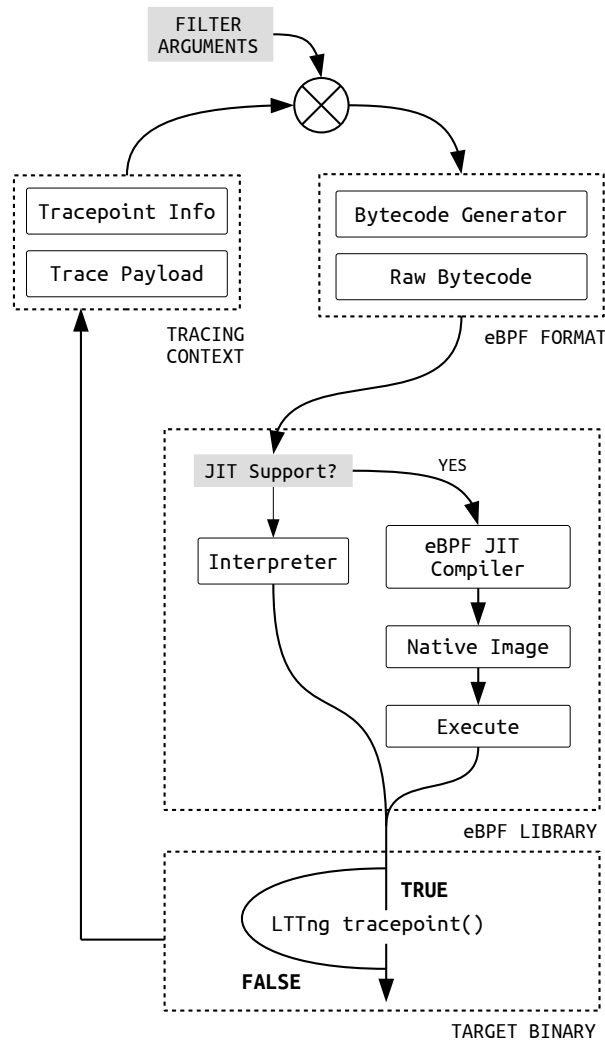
FILTER ARGUMENTS

Tracepoint Info

Trace Payload

TRACING CONTEXT

Bytecode Generator

Raw Bytecode

eBPF FORMAT

JIT Support?

YES

Interpreter

eBPF JIT Compiler

Native Image

Execute

eBPF LIBRARY

TRUE

LTTng tracepoint()

FALSE

TARGET BINARY